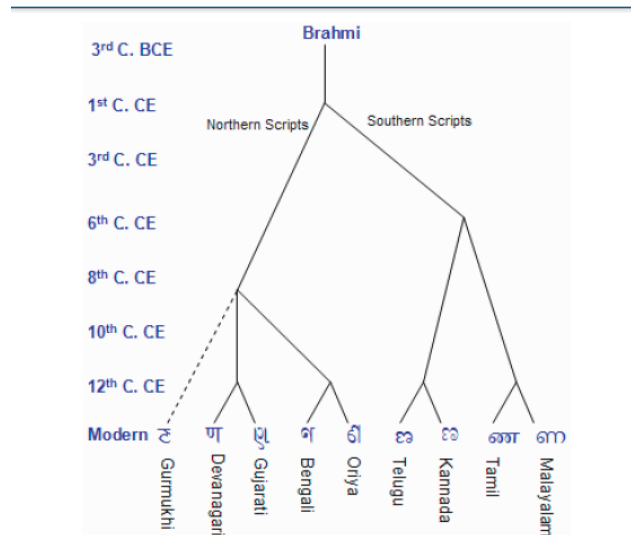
Brahmi

3rd C. BCE

1st C. CE

3rd C. CE

6th C. CE

8th C. CE

10th C. CE

12th C. CE

Modern

Northern Scripts

Southern Scripts

ਣ ण ણ ণ ଣ ణ ಣ ண ണ

Gurmukhi

Devanagari

Gujarati

Bengali

Oriya

Telugu

Kannada

Tamil

Malayalam